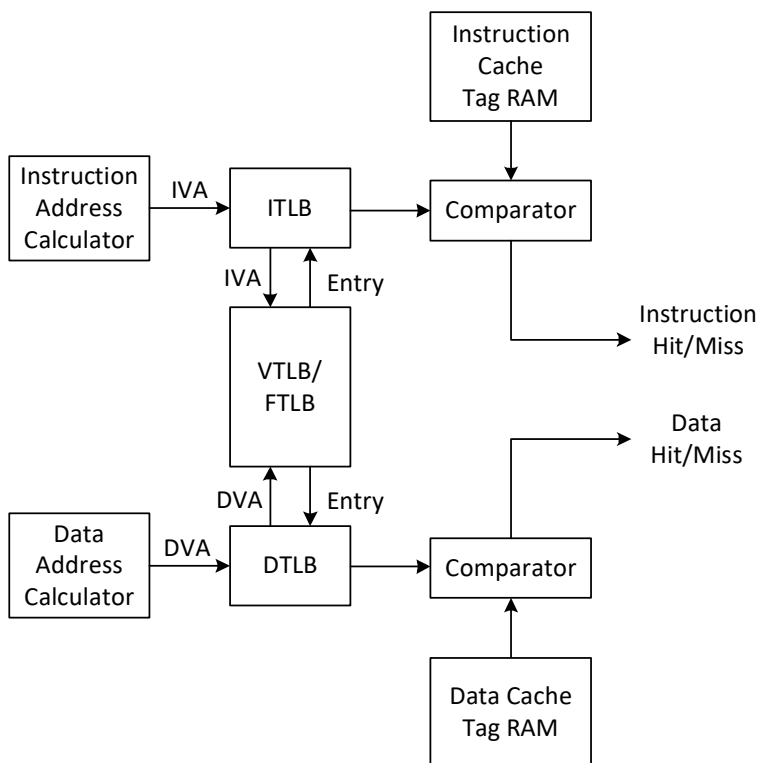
Instruction Cache Tag RAM

Instruction Address Calculator

IVA

ITLB

Comparator

IVA

Entry

Instruction Hit/Miss

VTLB/ FTLB

Data Hit/Miss

DVA

Entry

Data Address Calculator

DVA

DTLB

Comparator

Data Cache Tag RAM